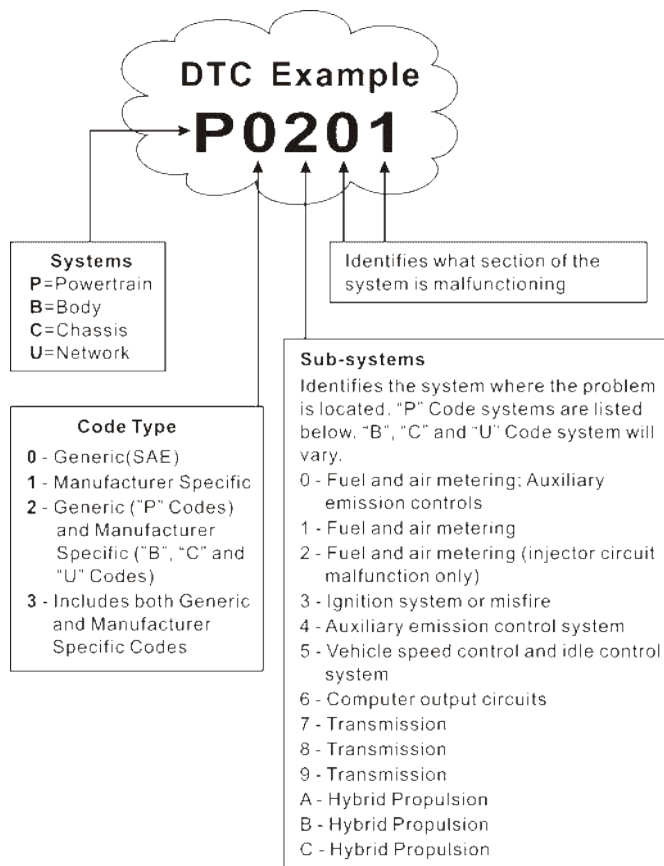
DTC Example
P0201

Systems
P=Powertrain
B=Body
C=Chassis
U=Network

Identifies what section of the system is malfunctioning

Code Type
0 - Generic(SAE)
1 - Manufacturer Specific
2 - Generic ("P" Codes) and Manufacturer Specific ("B", "C" and "U" Codes)
3 - Includes both Generic and Manufacturer Specific Codes

Sub-systems
Identifies the system where the problem is located. "P" Code systems are listed below. "B", "C" and "U" Code system will vary.
0 - Fuel and air metering; Auxiliary emission controls
1 - Fuel and air metering
2 - Fuel and air metering (injector circuit malfunction only)
3 - Ignition system or misfire
4 - Auxiliary emission control system
5 - Vehicle speed control and idle control system
6 - Computer output circuits
7 - Transmission
8 - Transmission
9 - Transmission
A - Hybrid Propulsion
B - Hybrid Propulsion
C - Hybrid Propulsion